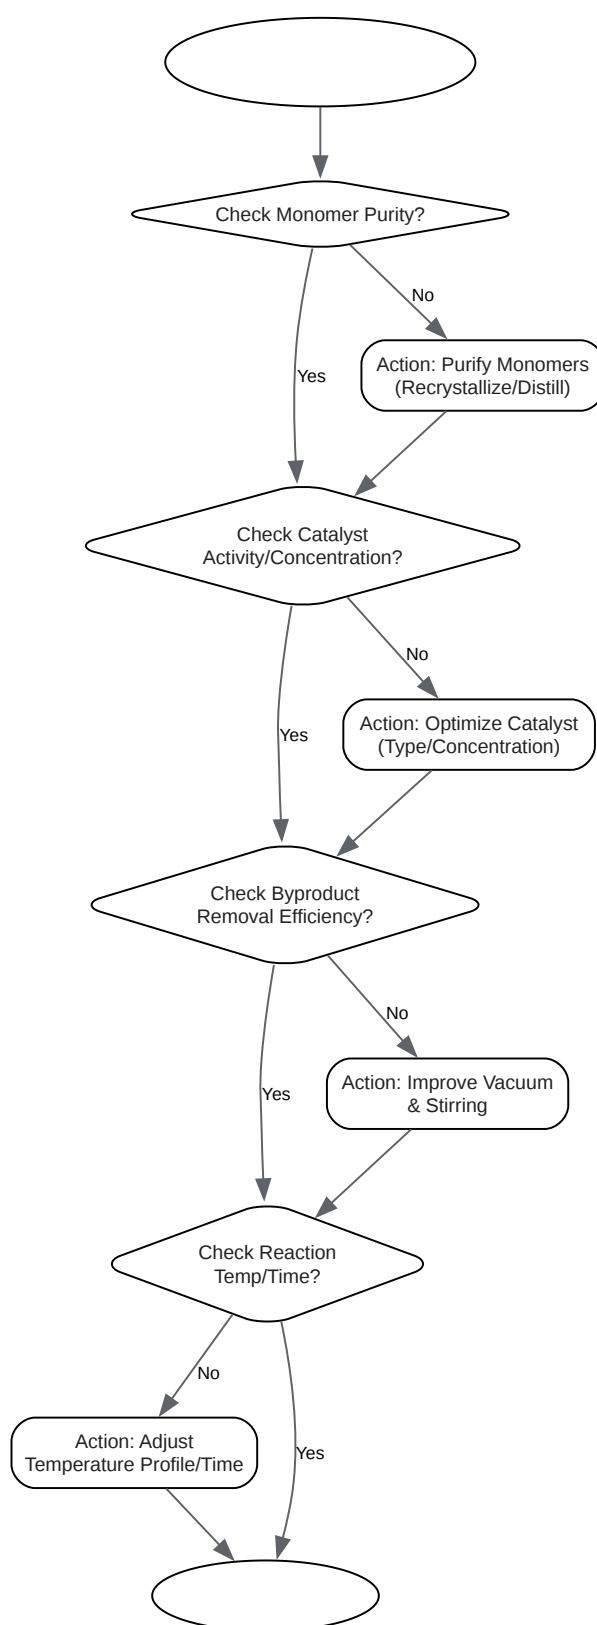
Check Monomer Purity?

No

Action: Purify Monomers (Recrystallize/Distill)

Yes

Check Catalyst Activity/Concentration?

No

Action: Optimize Catalyst (Type/Concentration)

Yes

Check Byproduct Removal Efficiency?

No

Action: Improve Vacuum & Stirring

Yes

Check Reaction Temp/Time?

No

Action: Adjust Temperature Profile/Time

Yes